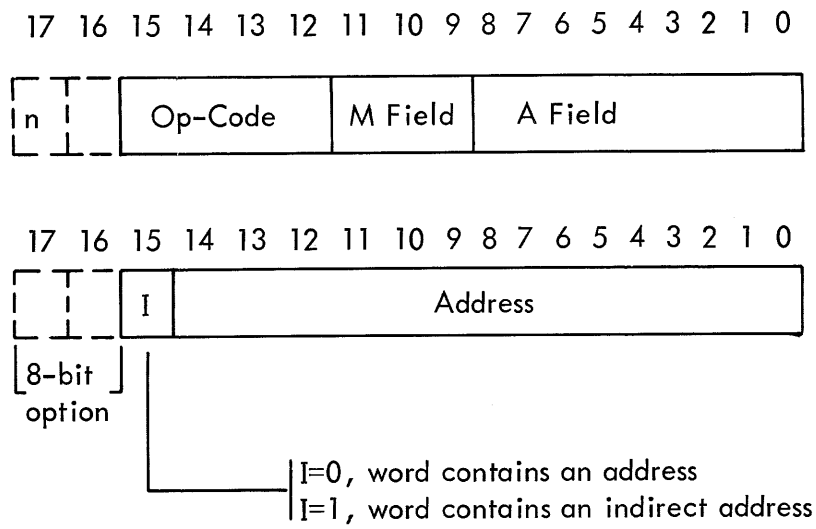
17 16 15 14 13 12 11 10 9 8 7 6 5 4 3 2 1 0

n Op-Code M Field A Field

17 16 15 14 13 12 11 10 9 8 7 6 5 4 3 2 1 0

I Address

8-bit option

I=0, word contains an address
I=1, word contains an indirect address